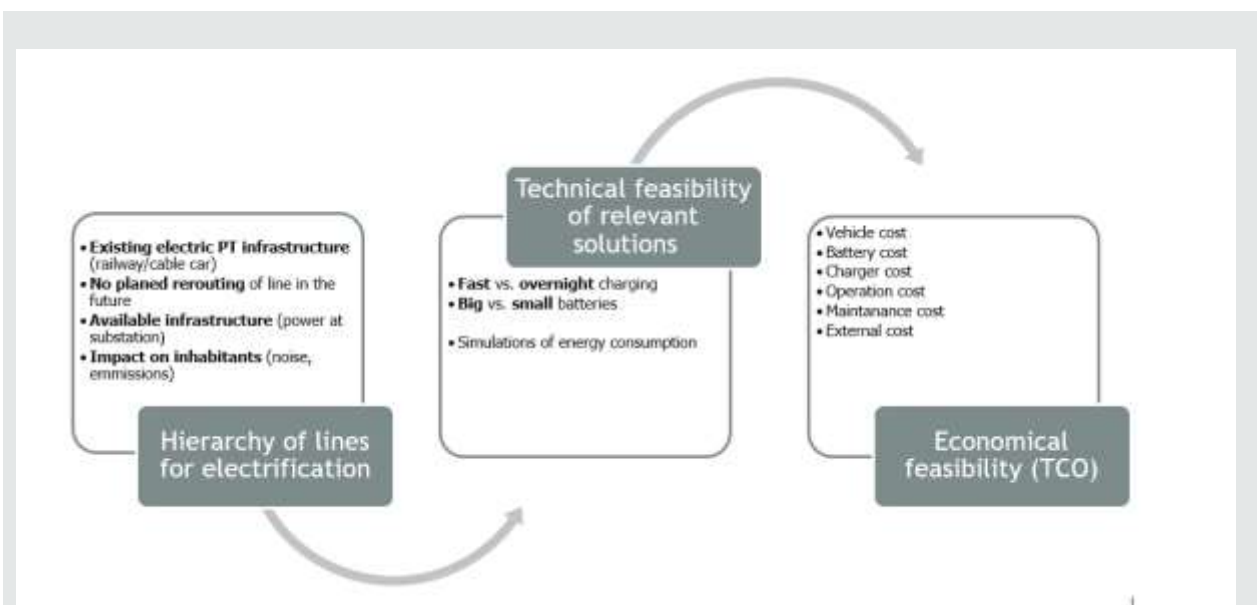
• **Existing electric PT infrastructure** (railway/cable car)
• **No planed rerouting** of line in the future
• **Available infrastructure** (power at substation)
• **Impact on inhabitants** (noise, emmissions)

Hierarchy of lines for electrification

Technical feasibility of relevant solutions

• **Fast** vs. **overnight** charging
• **Big** vs. **small** batteries

• Simulations of energy consumption

• Vehicle cost
• Battery cost
• Charger cost
• Operation cost
• Maintanance cost
• External cost

Economical feasibility (TCO)